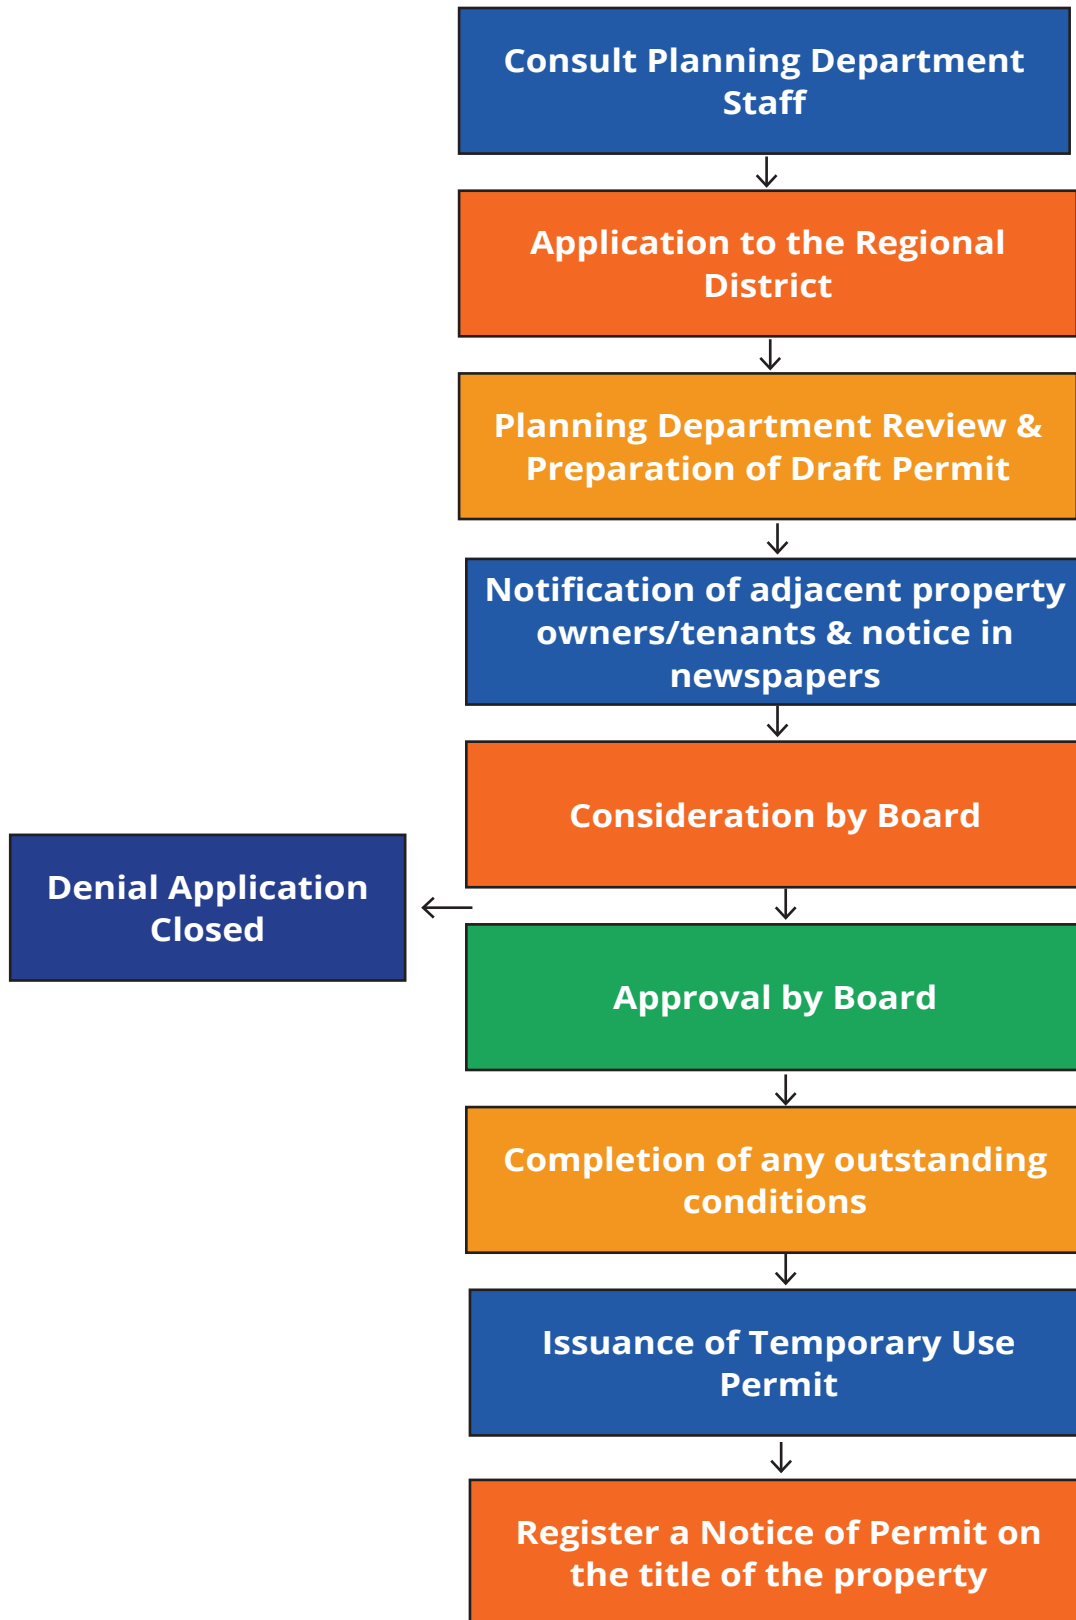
Consult Planning Department Staff

Application to the Regional District

Planning Department Review & Preparation of Draft Permit

Notification of adjacent property owners/tenants & notice in newspapers

Consideration by Board

Denial Application Closed

Approval by Board

Completion of any outstanding conditions

Issuance of Temporary Use Permit

Register a Notice of Permit on the title of the property